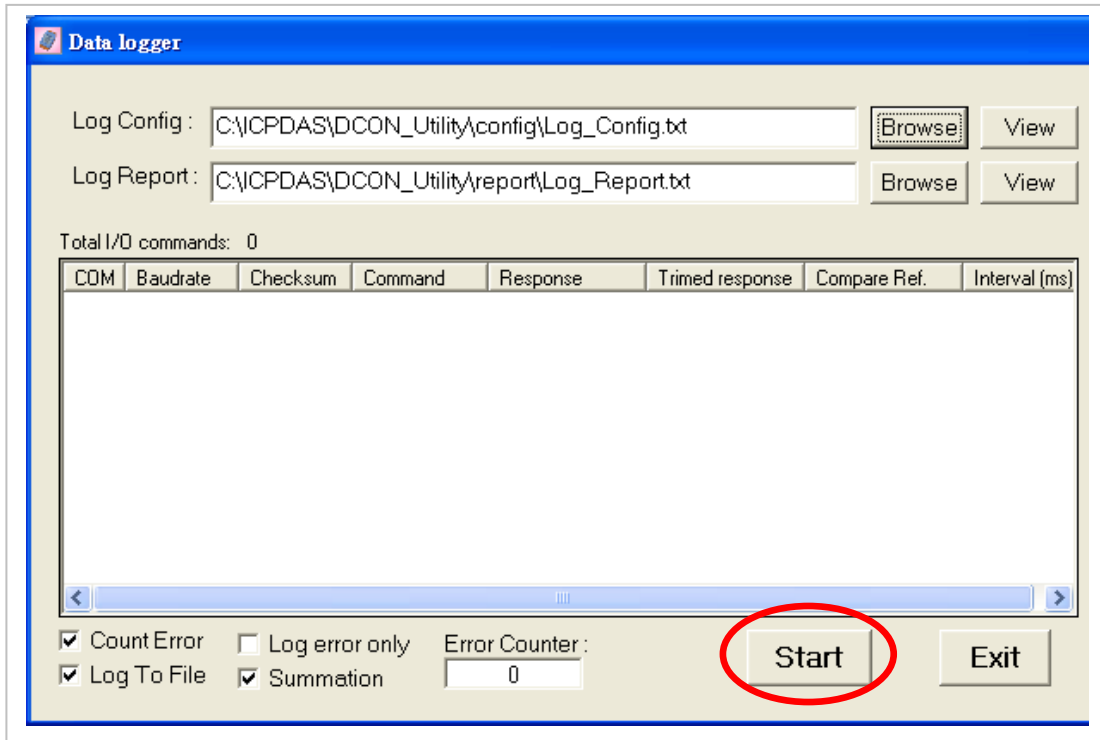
Data logger

Log Config : C:\ICPDAS\DCON_Utility\config\Log_Config.txt Browse View

Log Report : C:\ICPDAS\DCON_Utility\report\Log_Report.txt Browse View

Total I/O commands: 0

| COM | Baudrate | Checksum | Command | Response | Trimed response | Compare Ref. | Interval (ms) |
|---|---|---|---|---|---|---|---|

Count Error
Log To File
Log error only
Summation
Error Counter :
0

Start

Exit